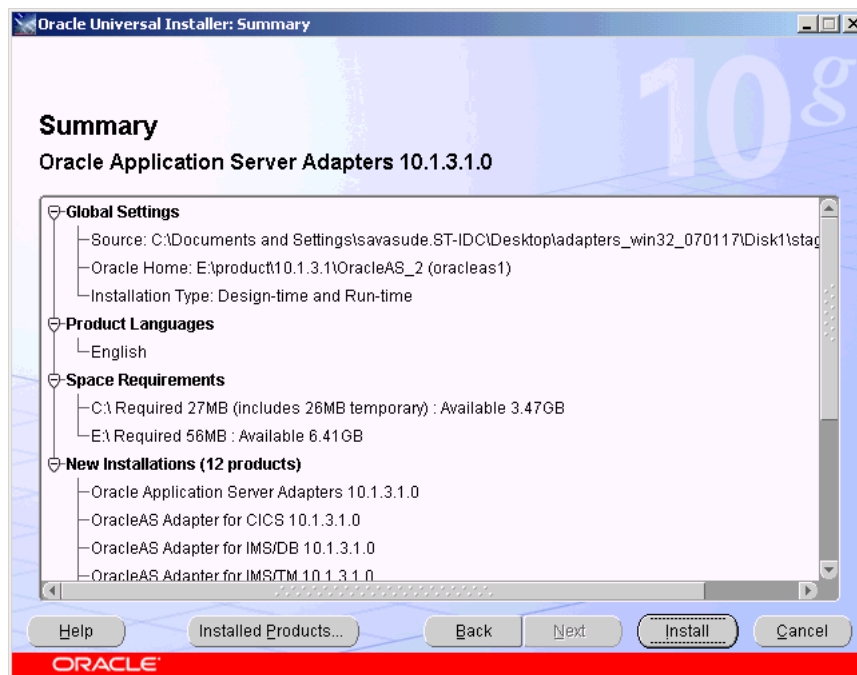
Oracle Universal Installer: Summary

10g

Summary

Oracle Application Server Adapters 10.1.3.1.0

Global Settings
Source: C:\Documents and Settings\savasude.ST-IDC\Desktop\adapters_win32_070117\Disk1\stag
Oracle Home: E:\product\10.1.3.1\OracleAS_2 (oracleas1)
Installation Type: Design-time and Run-time
Product Languages
English
Space Requirements
C:\ Required 27MB (includes 26MB temporary) : Available 3.47GB
E:\ Required 56MB : Available 6.41GB
New Installations (12 products)
Oracle Application Server Adapters 10.1.3.1.0
OracleAS Adapter for CICS 10.1.3.1.0
OracleAS Adapter for IMS/DB 10.1.3.1.0
OracleAS Adapter for IMS/TM 10.1.3.1.0

Help
Installed Products...
Back
Next
Install
Cancel

ORACLE